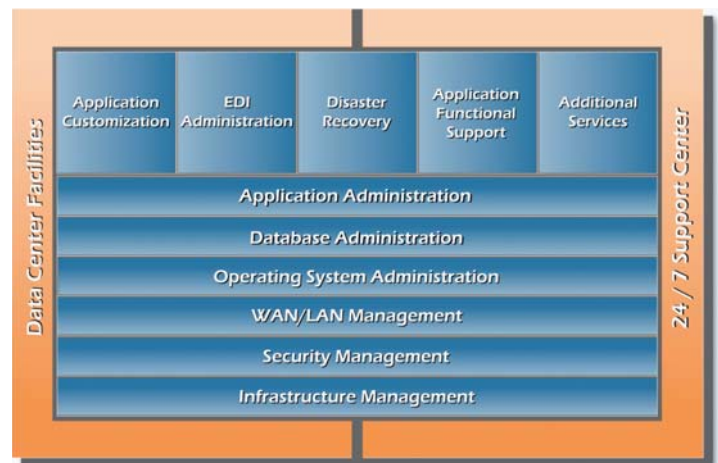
Data Center Facilities

Application Customization

EDI Administration

Disaster Recovery

Application Functional Support

Additional Services

Application Administration

Database Administration

Operating System Administration

WAN/LAN Management

Security Management

Infrastructure Management

24 / 7 Support Center